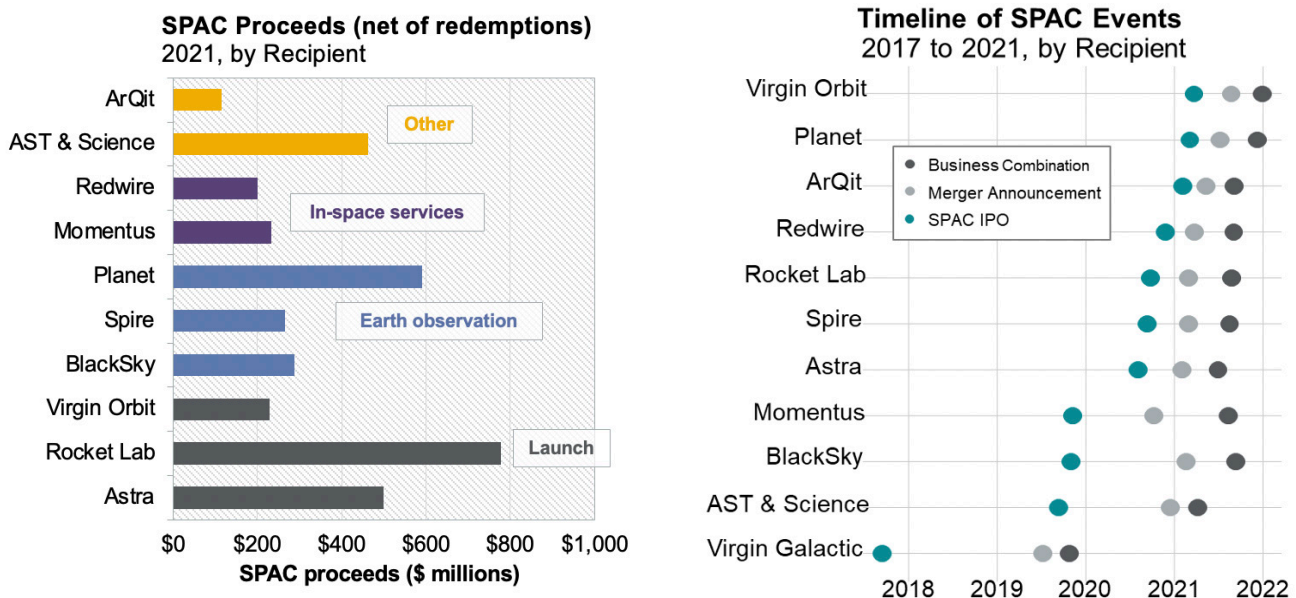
SPAC Proceeds (net of redemptions)
2021, by Recipient

ArQit
AST & Science
Redwire
Momentus
Planet
Spire
BlackSky
Virgin Orbit
Rocket Lab
Astra

Other
In-space services
Earth observation
Launch

$0 $200 $400 $600 $800 $1,000
SPAC proceeds ($ millions)

Timeline of SPAC Events
2017 to 2021, by Recipient

Virgin Orbit
Planet
ArQit
Redwire
Rocket Lab
Spire
Astra
Momentus
BlackSky
AST & Science
Virgin Galactic

Business Combination
Merger Announcement
SPAC IPO

2018 2019 2020 2021 2022